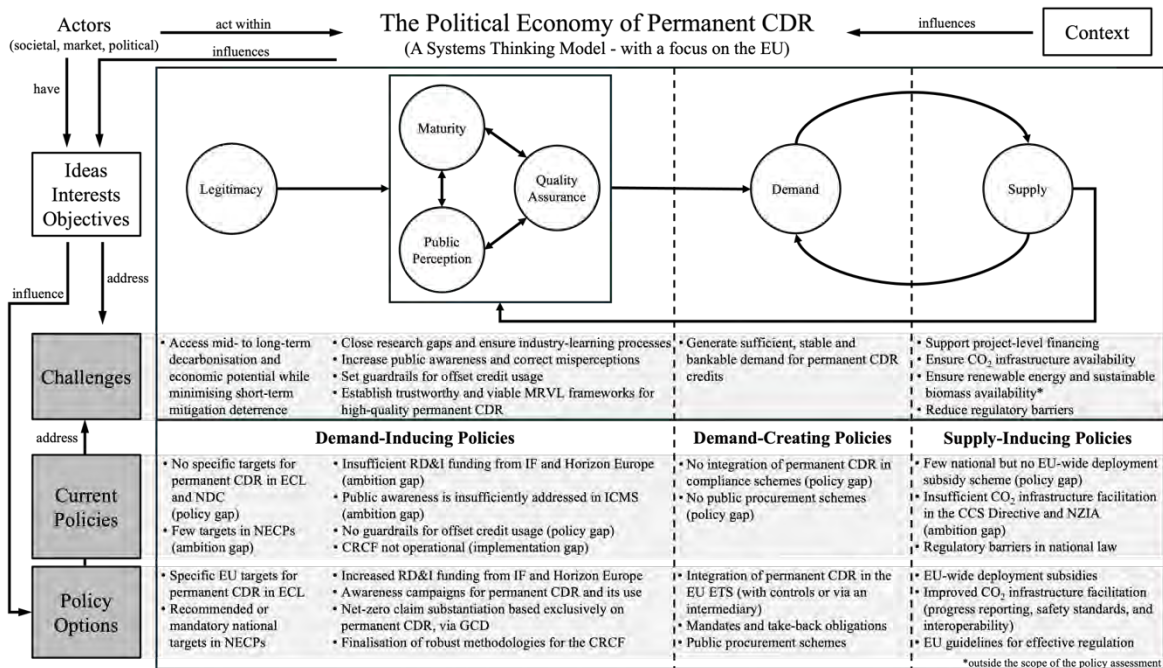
Actors
(societal, market, political)

act within

influences

The Political Economy of Permanent CDR
(A Systems Thinking Model - with a focus on the EU)

influences

Context

have

Ideas
Interests
Objectives

influence

address

Legitimacy

Maturity

Quality Assurance

Public Perception

Demand

Supply

Challenges

• Access mid- to long-term decarbonisation and economic potential while minimising short-term mitigation deterrence

• Close research gaps and ensure industry-learning processes
• Increase public awareness and correct misperceptions
• Set guardrails for offset credit usage
• Establish trustworthy and viable MRVL frameworks for high-quality permanent CDR

• Generate sufficient, stable and bankable demand for permanent CDR credits

• Support project-level financing
• Ensure $CO_2$ infrastructure availability
• Ensure renewable energy and sustainable biomass availability*
• Reduce regulatory barriers

address

Demand-Inducing Policies

Demand-Creating Policies

Supply-Inducing Policies

Current Policies

• No specific targets for permanent CDR in ECL and NDC (policy gap)
• Few targets in NECPs (ambition gap)

• Insufficient RD&I funding from IF and Horizon Europe (ambition gap)
• Public awareness is insufficiently addressed in ICMS (ambition gap)
• No guardrails for offset credit usage (policy gap)
• CRCF not operational (implementation gap)

• No integration of permanent CDR in compliance schemes (policy gap)
• No public procurement schemes (policy gap)

• Few national but no EU-wide deployment subsidy scheme (policy gap)
• Insufficient $CO_2$ infrastructure facilitation in the CCS Directive and NZIA (ambition gap)
• Regulatory barriers in national law

Policy Options

• Specific EU targets for permanent CDR in ECL
• Recommended or mandatory national targets in NECPs

• Increased RD&I funding from IF and Horizon Europe
• Awareness campaigns for permanent CDR and its use
• Net-zero claim substantiation based exclusively on permanent CDR, via GCD
• Finalisation of robust methodologies for the CRCF

• Integration of permanent CDR in the EU ETS (with controls or via an intermediary)
• Mandates and take-back obligations
• Public procurement schemes

• EU-wide deployment subsidies
• Improved $CO_2$ infrastructure facilitation (progress reporting, safety standards, and interoperability)
• EU guidelines for effective regulation

*outside the scope of the policy assessment